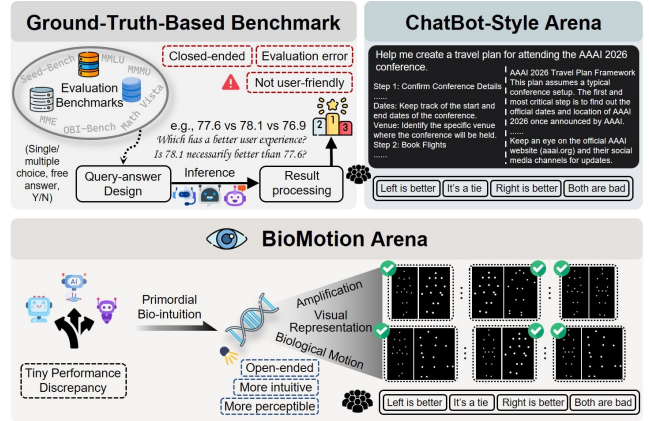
Ground-Truth-Based Benchmark

Seed-Bench
MMLU
MMMU
Evaluation Benchmarks
MME
OBI-Bench
Math Vista

Closed-ended
Evaluation error
Not user-friendly

e.g., 77.6 vs 78.1 vs 76.9
Which has a better user experience?
Is 78.1 necessarily better than 77.6?

1 2 3

(Single/ multiple choice, free answer, Y/N)

Query-answer Design
Inference
Result processing

ChatBot-Style Arena

Help me create a travel plan for attending the AAAI 2026 conference.

Step 1: Confirm Conference Details
......
Dates: Keep track of the start and end dates of the conference.
Venue: Identify the specific venue where the conference will be held.
Step 2: Book Flights
......

AAAI 2026 Travel Plan Framework
This plan assumes a typical conference setup. The first and most critical step is to find out the official dates and location of AAAI 2026 once announced by AAAI.
......
Keep an eye on the official AAAI website (aaai.org) and their social media channels for updates.

Left is better
It's a tie
Right is better
Both are bad

BioMotion Arena

AI

Primordial Bio-intuition

Amplification
Visual Representation
Biological Motion

Tiny Performance Discrepancy

Open-ended
More intuitive
More perceptible

Left is better
It's a tie
Right is better
Both are bad